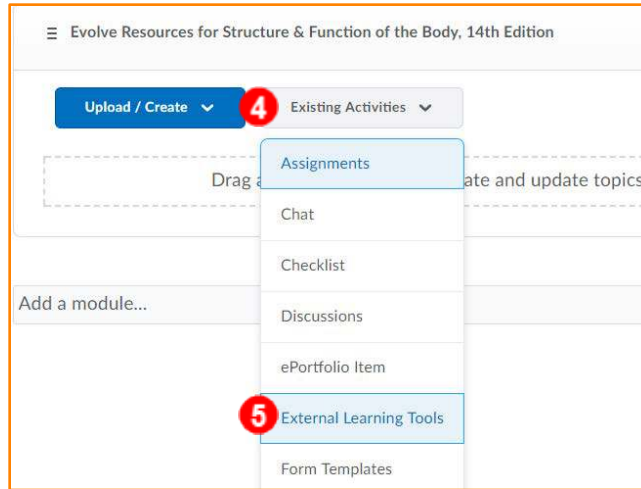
Evolve Resources for Structure & Function of the Body, 14th Edition

Upload / Create

4

Existing Activities

Drag a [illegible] ate and update topics

Assignments

Chat

Checklist

Add a module...

Discussions

ePortfolio Item

5

External Learning Tools

Form Templates